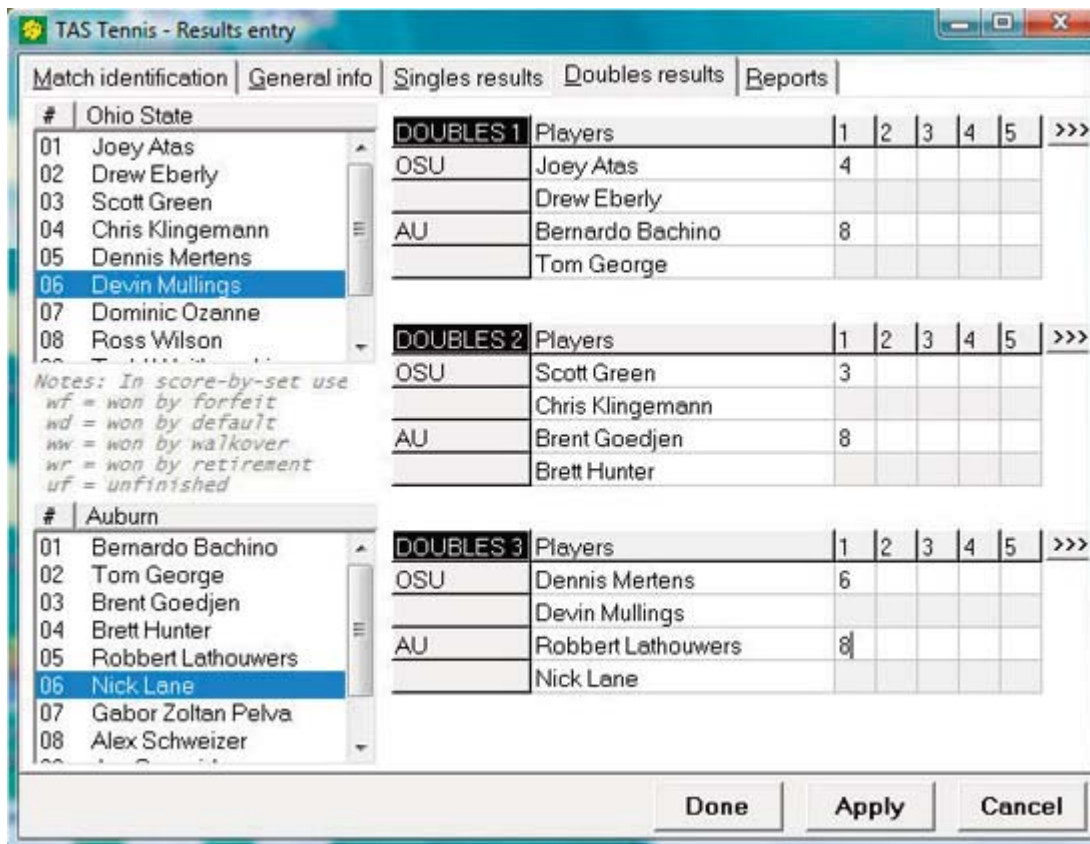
TAS Tennis - Results entry

Match identification | General info | Singles results | Doubles results | Reports

| # | Ohio State |
|---|---|
| 01 | Joey Atas |
| 02 | Drew Eberly |
| 03 | Scott Green |
| 04 | Chris Klingemann |
| 05 | Dennis Mertens |
| 06 | Devin Mullings |
| 07 | Dominic Ozanne |
| 08 | Ross Wilson |

Notes: In score-by-set use
wf = won by forfeit
wd = won by default
ww = won by walkover
wr = won by retirement
uf = unfinished

| # | Auburn |
|---|---|
| 01 | Bernardo Bachino |
| 02 | Tom George |
| 03 | Brent Goedjen |
| 04 | Brett Hunter |
| 05 | Robbert Lathouwers |
| 06 | Nick Lane |
| 07 | Gabor Zoltan Pelva |
| 08 | Alex Schweizer |

| DOUBLES 1 | Players | 1 | 2 | 3 | 4 | 5 |
|---|---|---|---|---|---|---|
| OSU | Joey Atas | 4 | | | | |
| | Drew Eberly | | | | | |
| AU | Bernardo Bachino | 8 | | | | |
| | Tom George | | | | | |

>>>

| DOUBLES 2 | Players | 1 | 2 | 3 | 4 | 5 |
|---|---|---|---|---|---|---|
| OSU | Scott Green | 3 | | | | |
| | Chris Klingemann | | | | | |
| AU | Brent Goedjen | 8 | | | | |
| | Brett Hunter | | | | | |

>>>

| DOUBLES 3 | Players | 1 | 2 | 3 | 4 | 5 |
|---|---|---|---|---|---|---|
| OSU | Dennis Mertens | 6 | | | | |
| | Devin Mullings | | | | | |
| AU | Robbert Lathouwers | 8 | | | | |
| | Nick Lane | | | | | |

>>>

Done Apply Cancel